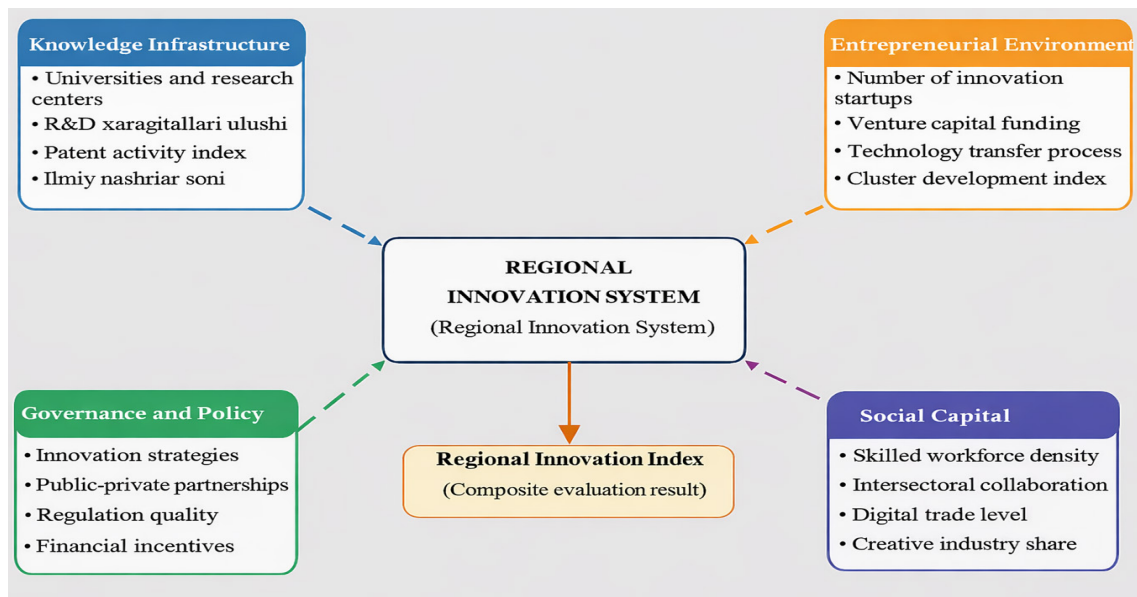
Knowledge Infrastructure

• Universities and research centers
• R&D xaragitallari ulushi
• Patent activity index
• Ilmiy nashriar soni

Entrepreneurial Environment

• Number of innovation startups
• Venture capital funding
• Technology transfer process
• Cluster development index

REGIONAL INNOVATION SYSTEM
(Regional Innovation System)

Governance and Policy

• Innovation strategies
• Public-private partnerships
• Regulation quality
• Financial incentives

Regional Innovation Index
(Composite evaluation result)

Social Capital

• Skilled workforce density
• Intersectoral collaboration
• Digital trade level
• Creative industry share